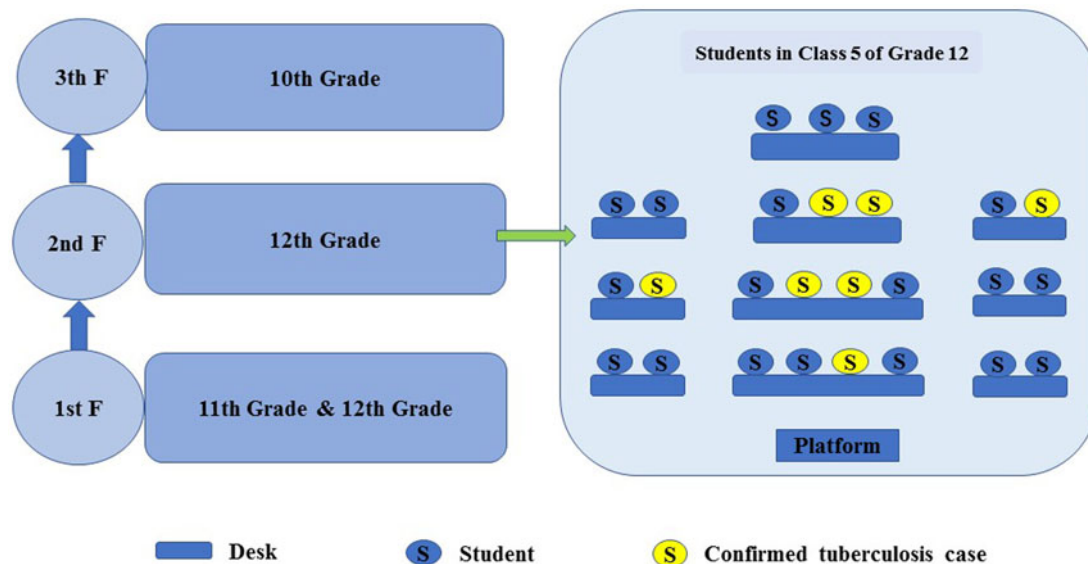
3th F

10th Grade

2nd F

12th Grade

1st F

11th Grade & 12th Grade

Students in Class 5 of Grade 12

S S S

S S

S S S

S S

S S

S S S S

S S

S S

S S S S

S S

Platform

Desk

S Student

S Confirmed tuberculosis case